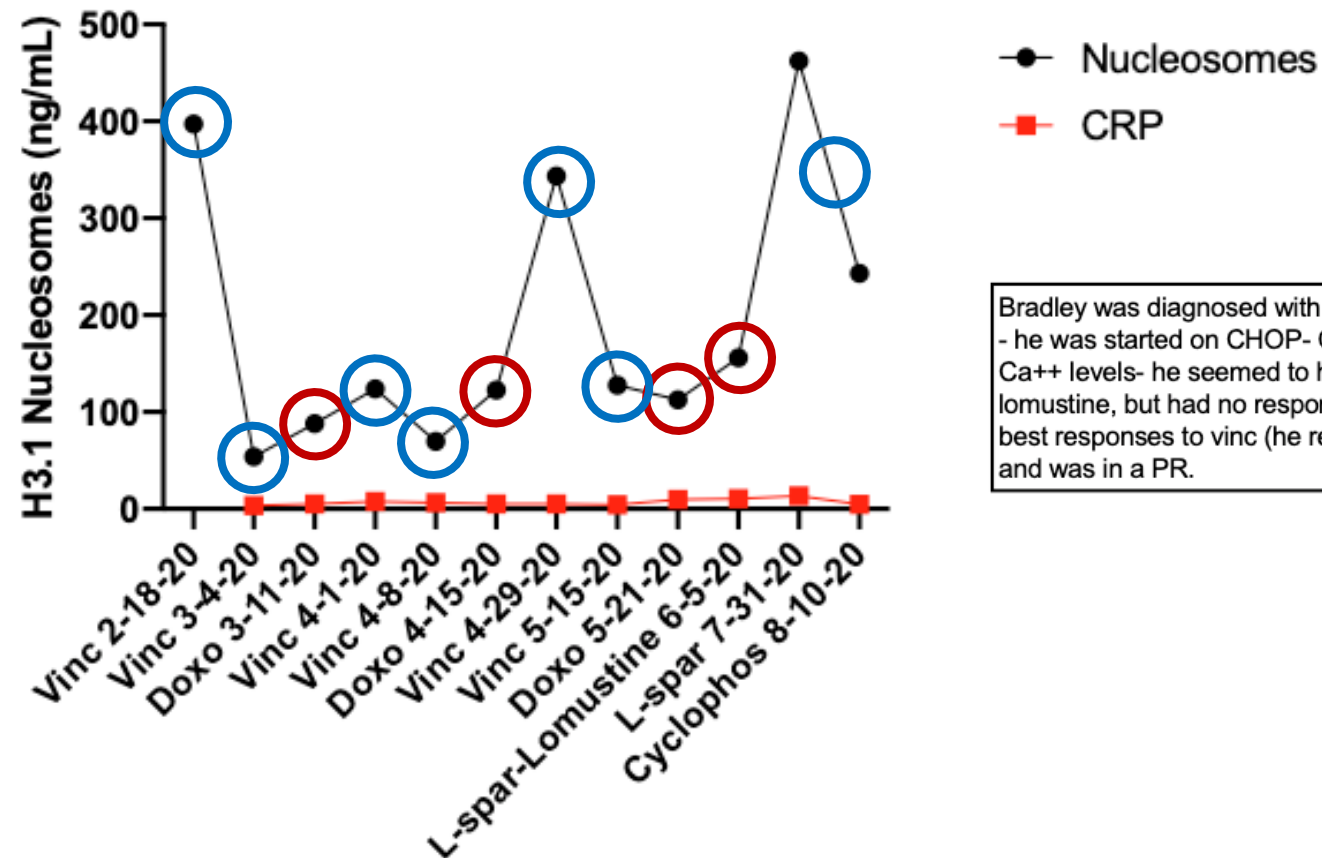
H3.1 Nucleosomes (ng/mL)

500
400
300
200
100
0

Vinc 2-18-20
Vinc 3-4-20
Doxo 3-11-20
Vinc 4-1-20
Vinc 4-8-20
Doxo 4-15-20
Vinc 4-29-20
Vinc 5-15-20
Doxo 5-21-20
L-spar-Lomustine 6-5-20
L-spar 7-31-20
Cyclophos 8-10-20

Nucleosomes
CRP

Bradley was diagnosed with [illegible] - he was started on CHOP- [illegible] Ca++ levels- he seemed to h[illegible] lomustine, but had no respon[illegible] best responses to vinc (he re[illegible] and was in a PR.